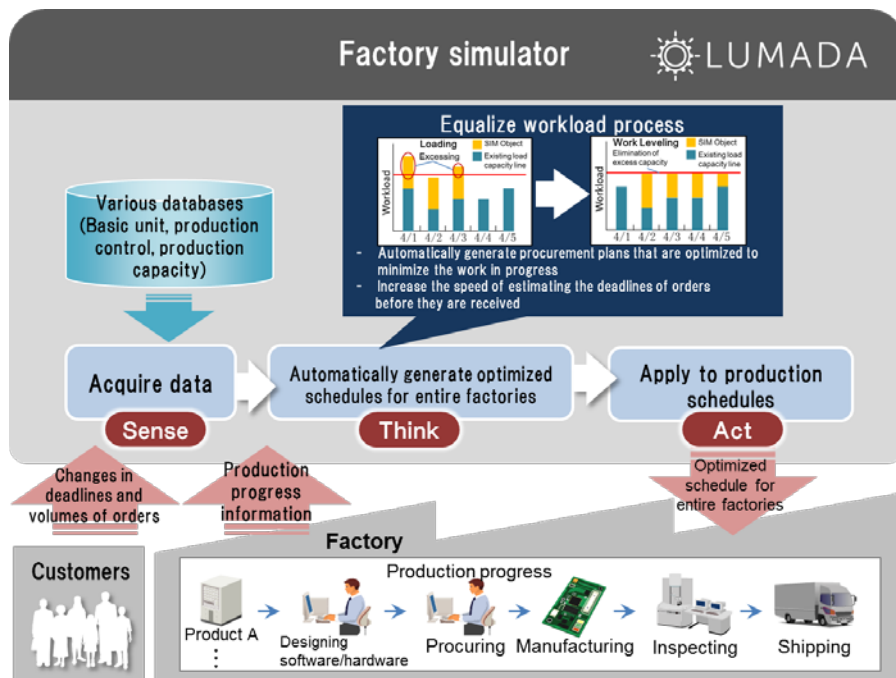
Factory simulator

LUMADA

Equalize workload process

Loading
Excessing
SIM Object
Existing load capacity line
Workload
4/1 4/2 4/3 4/4 4/5

Work Leveling
Elimination of excess capacity
SIM Object
Existing load capacity line
Workload
4/1 4/2 4/3 4/4 4/5

- Automatically generate procurement plans that are optimized to minimize the work in progress
- Increase the speed of estimating the deadlines of orders before they are received

Various databases (Basic unit, production control, production capacity)

Acquire data

Sense

Automatically generate optimized schedules for entire factories

Think

Apply to production schedules

Act

Changes in deadlines and volumes of orders

Production progress information

Optimized schedule for entire factories

Factory

Customers

Production progress

Product A
⋮

Designing software/hardware

Procuring

Manufacturing

Inspecting

Shipping